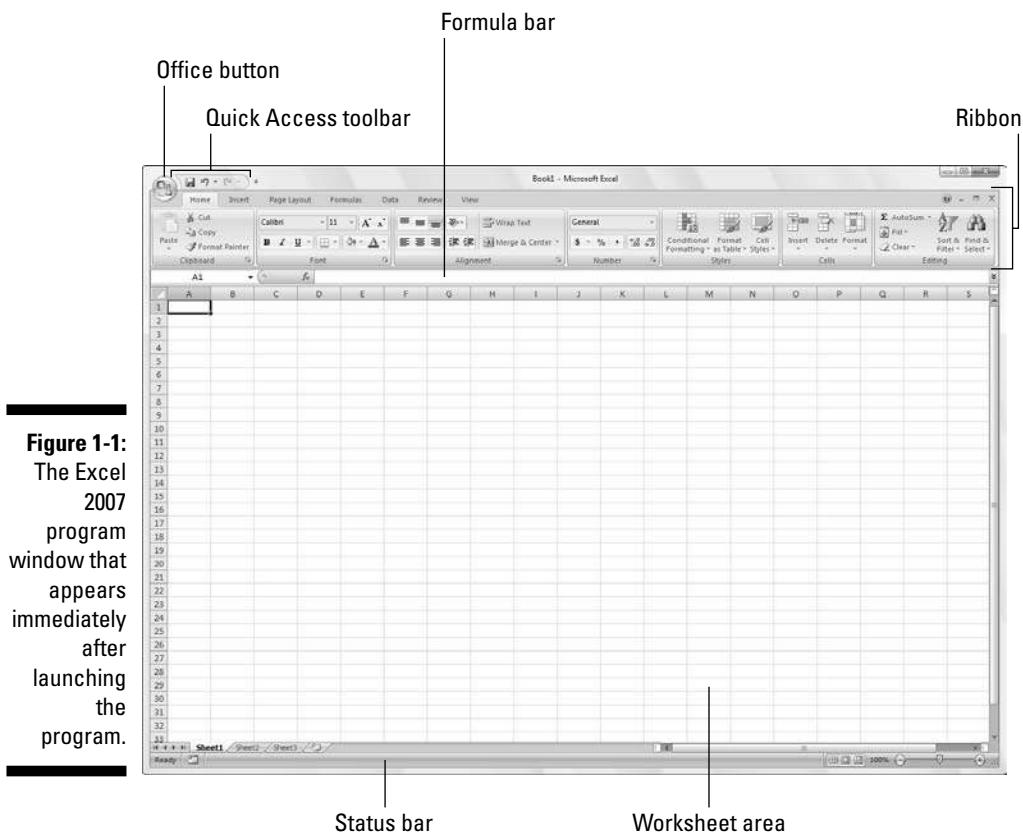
Formula bar

Office button

Quick Access toolbar

Ribbon

Book1 - Microsoft Excel

Home Insert Page Layout Formulas Data Review View

Cut
Copy
Paste
Format Painter
Clipboard

Calibri 11 A A
B I U
Font

Wrap Text
Merge & Center
Alignment

General
$ % ,
Number

Conditional Formatting
Format as Table
Cell Styles
Styles

Insert Delete Format
Cells

AutoSum
Fill
Clear
Sort & Filter
Find & Select
Editing

A1

A B C D E F G H I J K L M N O P Q R S

1
2
3
4
5
6
7
8
9
10
11
12
13
14
15
16
17
18
19
20
21
22
23
24
25
26
27
28
29
30
31
32
33

Sheet1 Sheet2 Sheet3

Ready

100%

**Figure 1-1:** The Excel 2007 program window that appears immediately after launching the program.

Status bar

Worksheet area